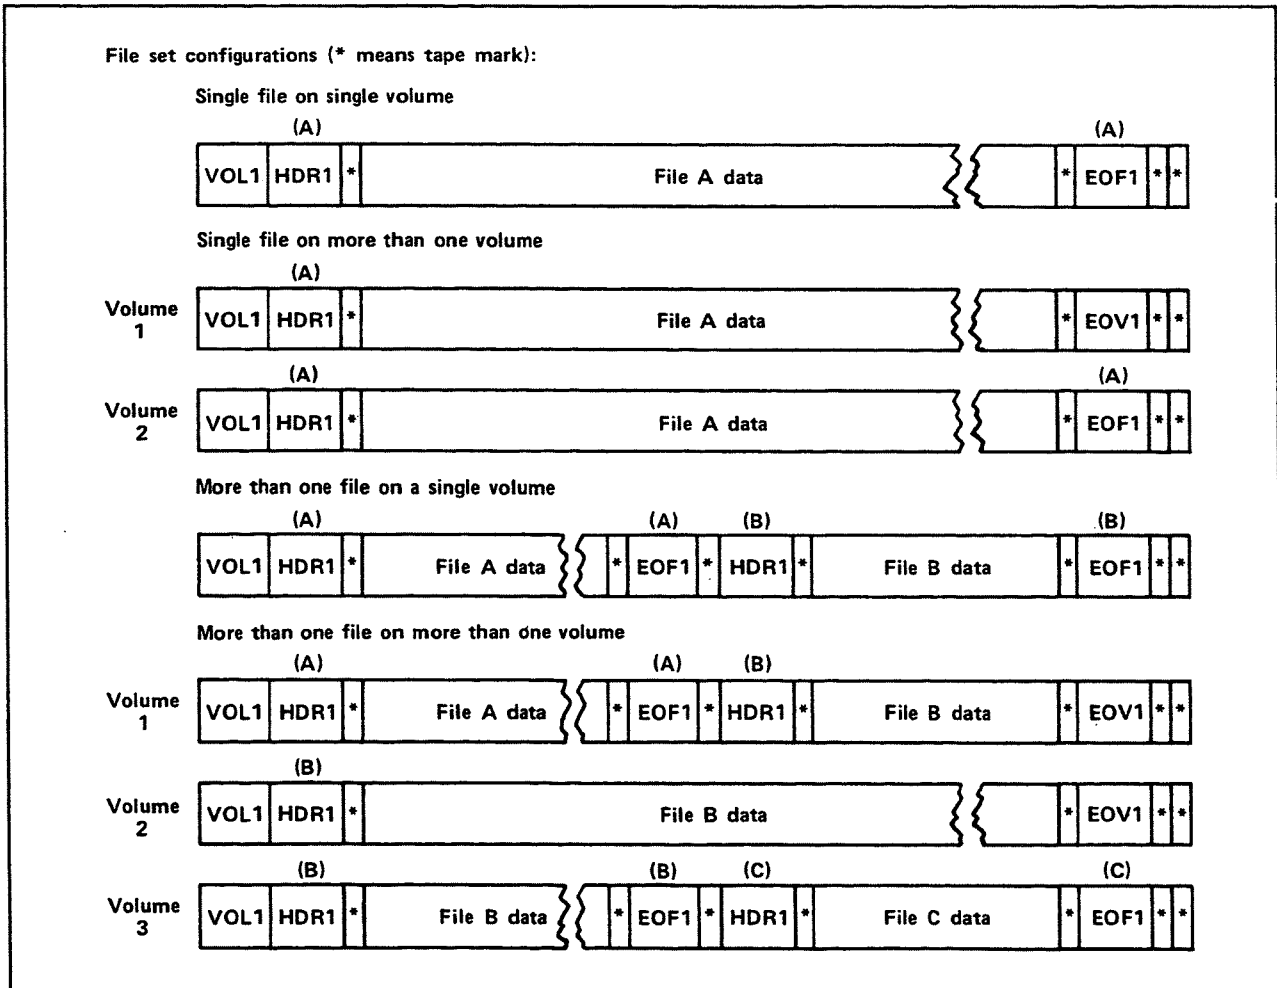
File set configurations (* means tape mark):

Single file on single volume

(A)
VOL1 HDR1 * File A data * EOF1 * *
(A)

Single file on more than one volume

Volume 1
(A)
VOL1 HDR1 * File A data * EOV1 * *

Volume 2
(A)
VOL1 HDR1 * File A data * EOF1 * *
(A)

More than one file on a single volume

(A)
VOL1 HDR1 * File A data * EOF1 * HDR1 * File B data * EOF1 * *
(A) (B) (B)

More than one file on more than one volume

Volume 1
(A)
VOL1 HDR1 * File A data * EOF1 * HDR1 * File B data * EOV1 * *
(A) (B)

Volume 2
(B)
VOL1 HDR1 * File B data * EOV1 * *

Volume 3
(B)
VOL1 HDR1 * File B data * EOF1 * HDR1 * File C data * EOF1 * *
(B) (C) (C)